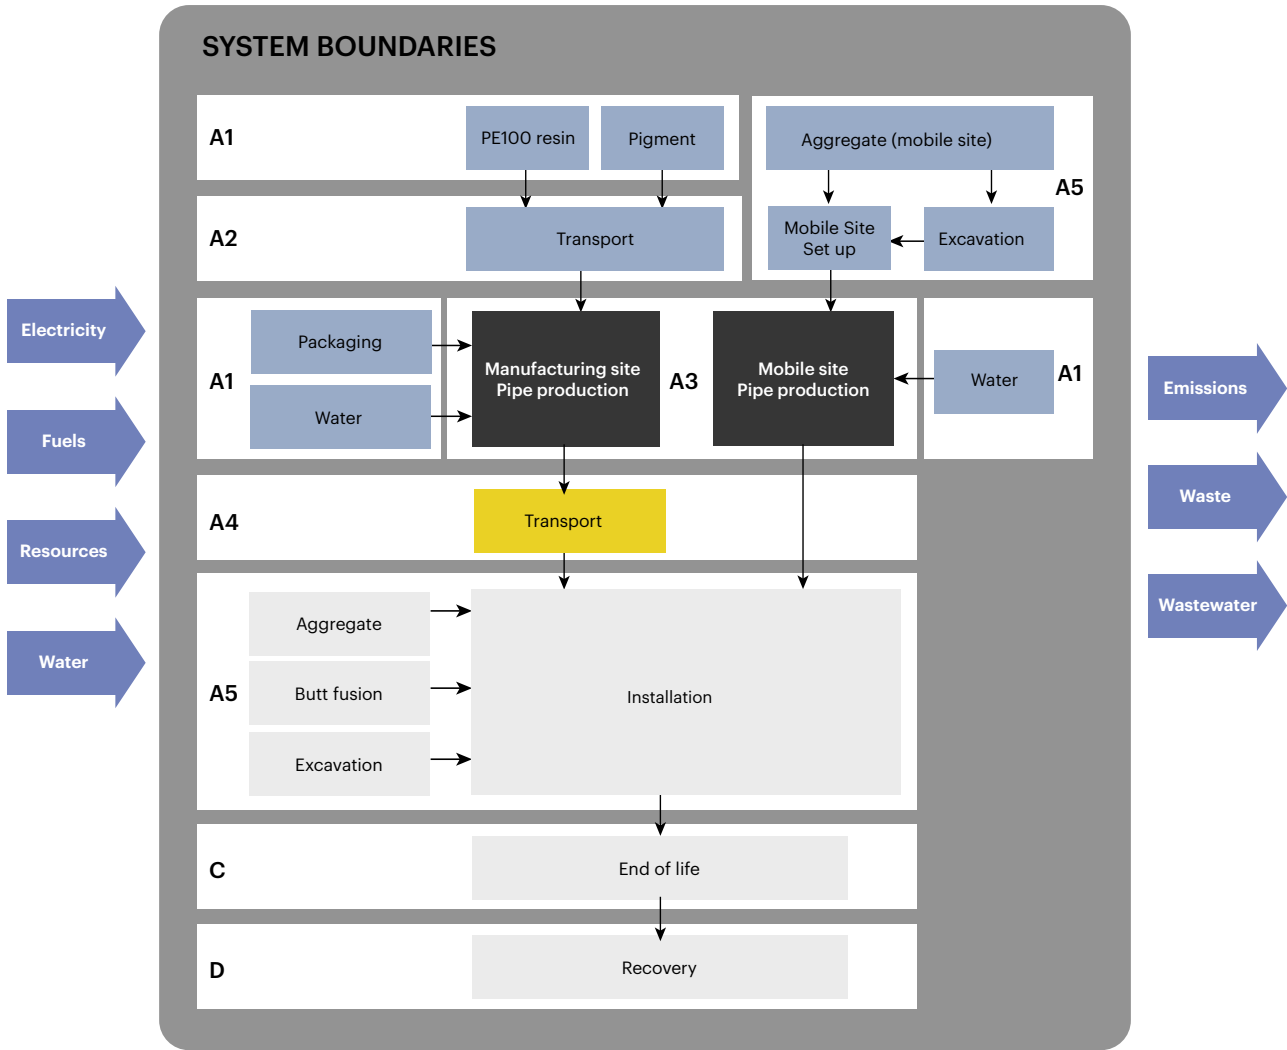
Electricity

Fuels

Resources

Water

SYSTEM BOUNDARIES

A1

PE100 resin

Pigment

Aggregate (mobile site)

A5

A2

Transport

Mobile Site Set up

Excavation

A1

Packaging

Water

Manufacturing site Pipe production

A3

Mobile site Pipe production

Water

A1

A4

Transport

A5

Aggregate

Butt fusion

Excavation

Installation

C

End of life

D

Recovery

Emissions

Waste

Wastewater